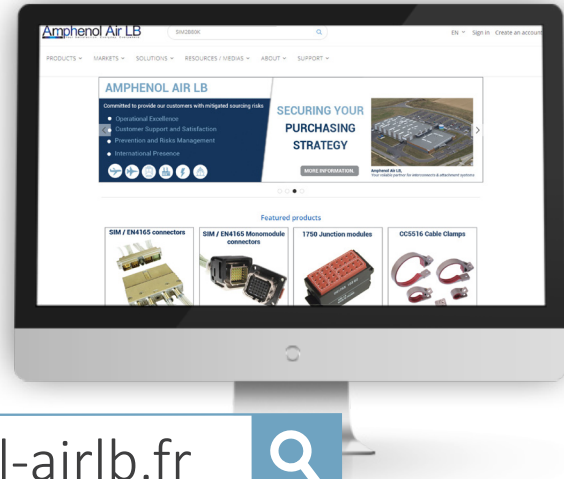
Amphenol Air LB

SIM2000K

EN Sign in Create an account

PRODUCTS MARKETS SOLUTIONS RESOURCES / MEDIAS ABOUT SUPPORT

AMPHENOL AIR LB

Committed to provide our customers with mitigated sourcing risks

Operational Excellence

Customer Support and Satisfaction

Prevention and Risks Management

International Presence

SECURING YOUR PURCHASING STRATEGY

MORE INFORMATION

Amphenol Air LB,
Your reliable partner for interconnect & attachment systems

Featured products

SIM / EN4165 connectors

SIM / EN4165 Monomodule connectors

1750 Junction modules

CC5516 Cable Clamps

l-airlb.fr